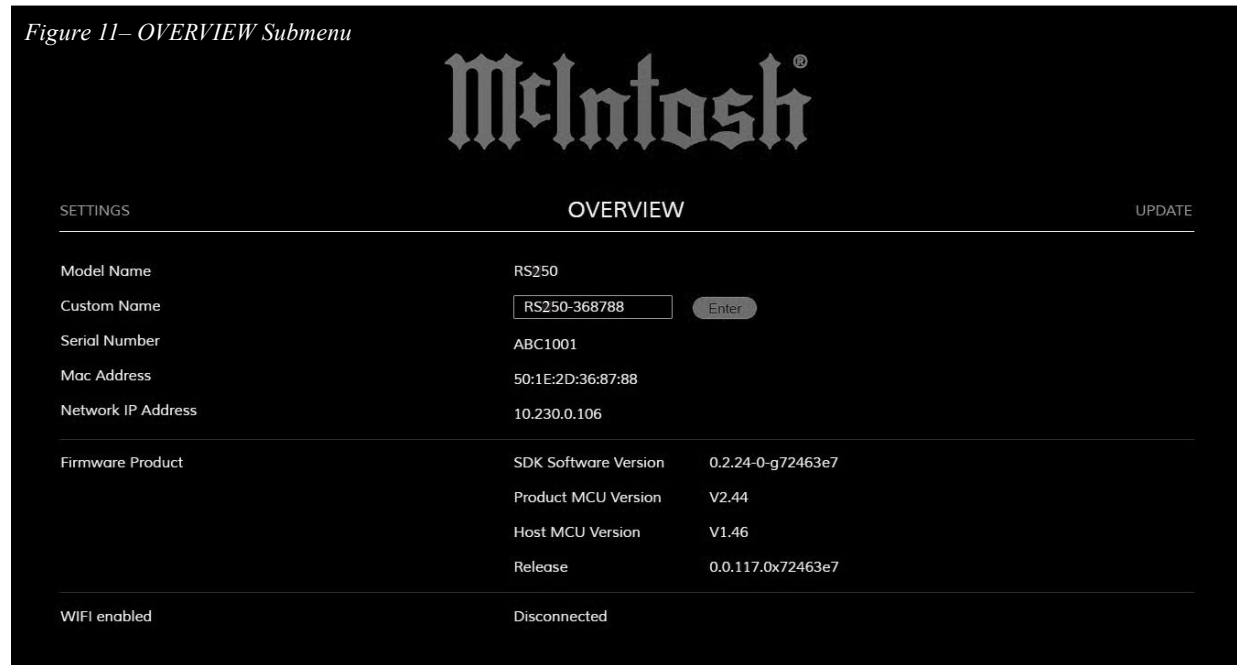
Figure 11– OVERVIEW Submenu

McIntosh®

SETTINGS

OVERVIEW

UPDATE

| | | |
|---|---|---|
| Model Name | RS250 | |
| Custom Name | RS250-368788 Enter | |
| Serial Number | ABC1001 | |
| Mac Address | 50:1E:2D:36:87:88 | |
| Network IP Address | 10.230.0.106 | |
| Firmware Product | SDK Software Version | 0.2.24-0-g72463e7 |
| | Product MCU Version | V2.44 |
| | Host MCU Version | V1.46 |
| | Release | 0.0.117.0x72463e7 |
| WIFI enabled | Disconnected | |